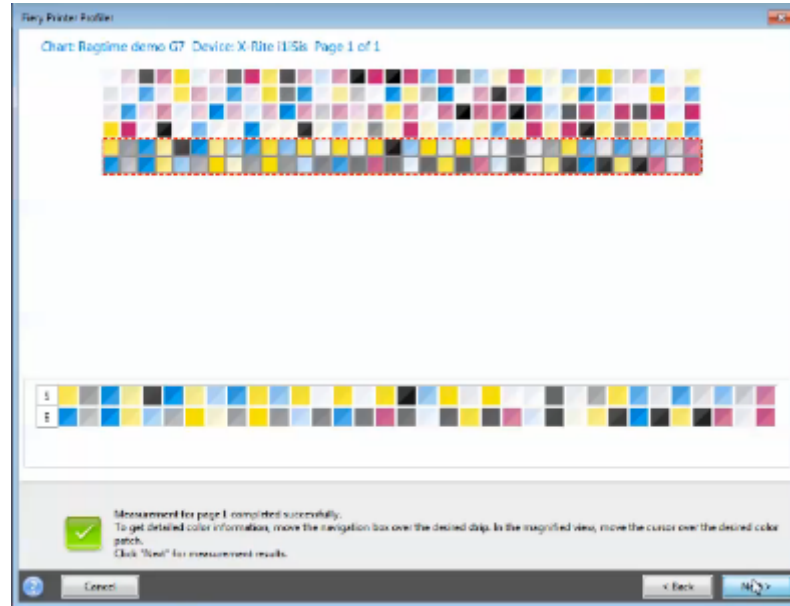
Fiery Printer Profiler

Chart: Ragtime demo G7 Device: X-Rite i1iSis Page 1 of 1

5
6

Measurement for page 1 completed successfully.
To get detailed color information, move the navigation box over the desired strip. In the magnified view, move the cursor over the desired color patch.
Click "Next" for measurement results.

Cancel

< Back

Next >